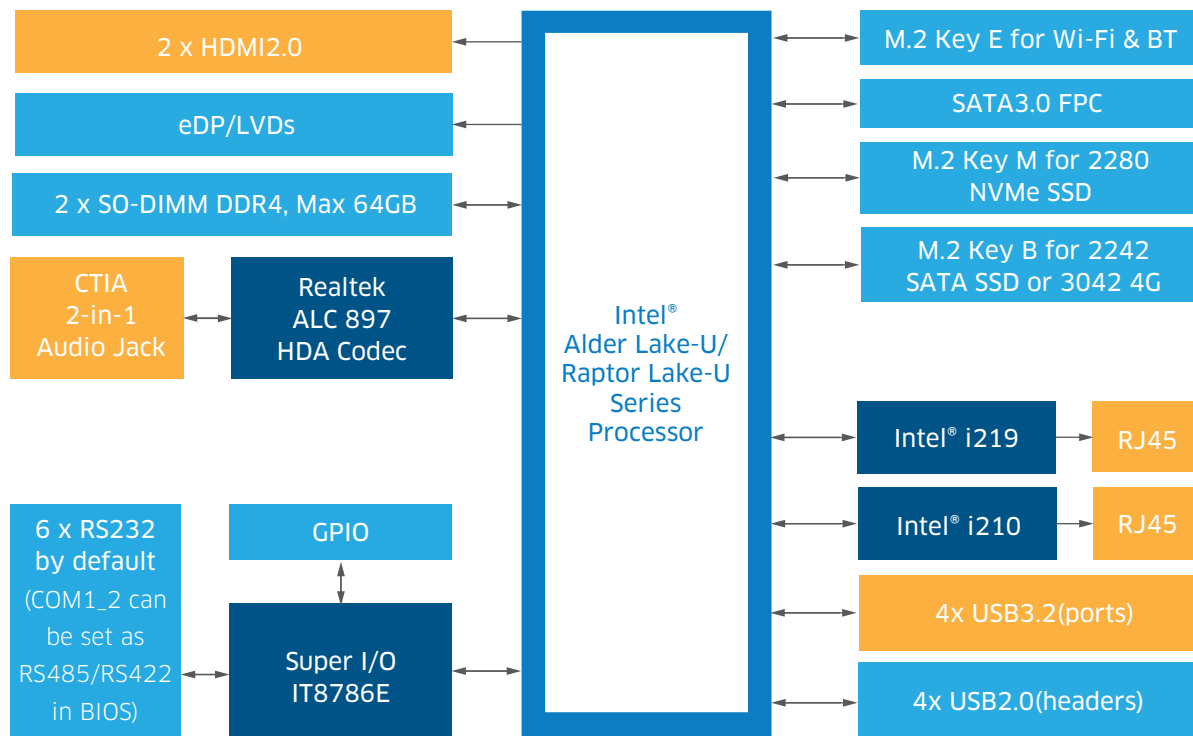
2 x HDMI2.0

eDP/LVDs

2 x SO-DIMM DDR4, Max 64GB

CTIA 2-in-1 Audio Jack

Realtek ALC 897 HDA Codec

Intel® Alder Lake-U/ Raptor Lake-U Series Processor

M.2 Key E for Wi-Fi & BT

SATA3.0 FPC

M.2 Key M for 2280 NVMe SSD

M.2 Key B for 2242 SATA SSD or 3042 4G

Intel® i219

RJ45

Intel® i210

RJ45

4x USB3.2(ports)

4x USB2.0(headers)

6 x RS232 by default (COM1_2 can be set as RS485/RS422 in BIOS)

GPIO

Super I/O IT8786E